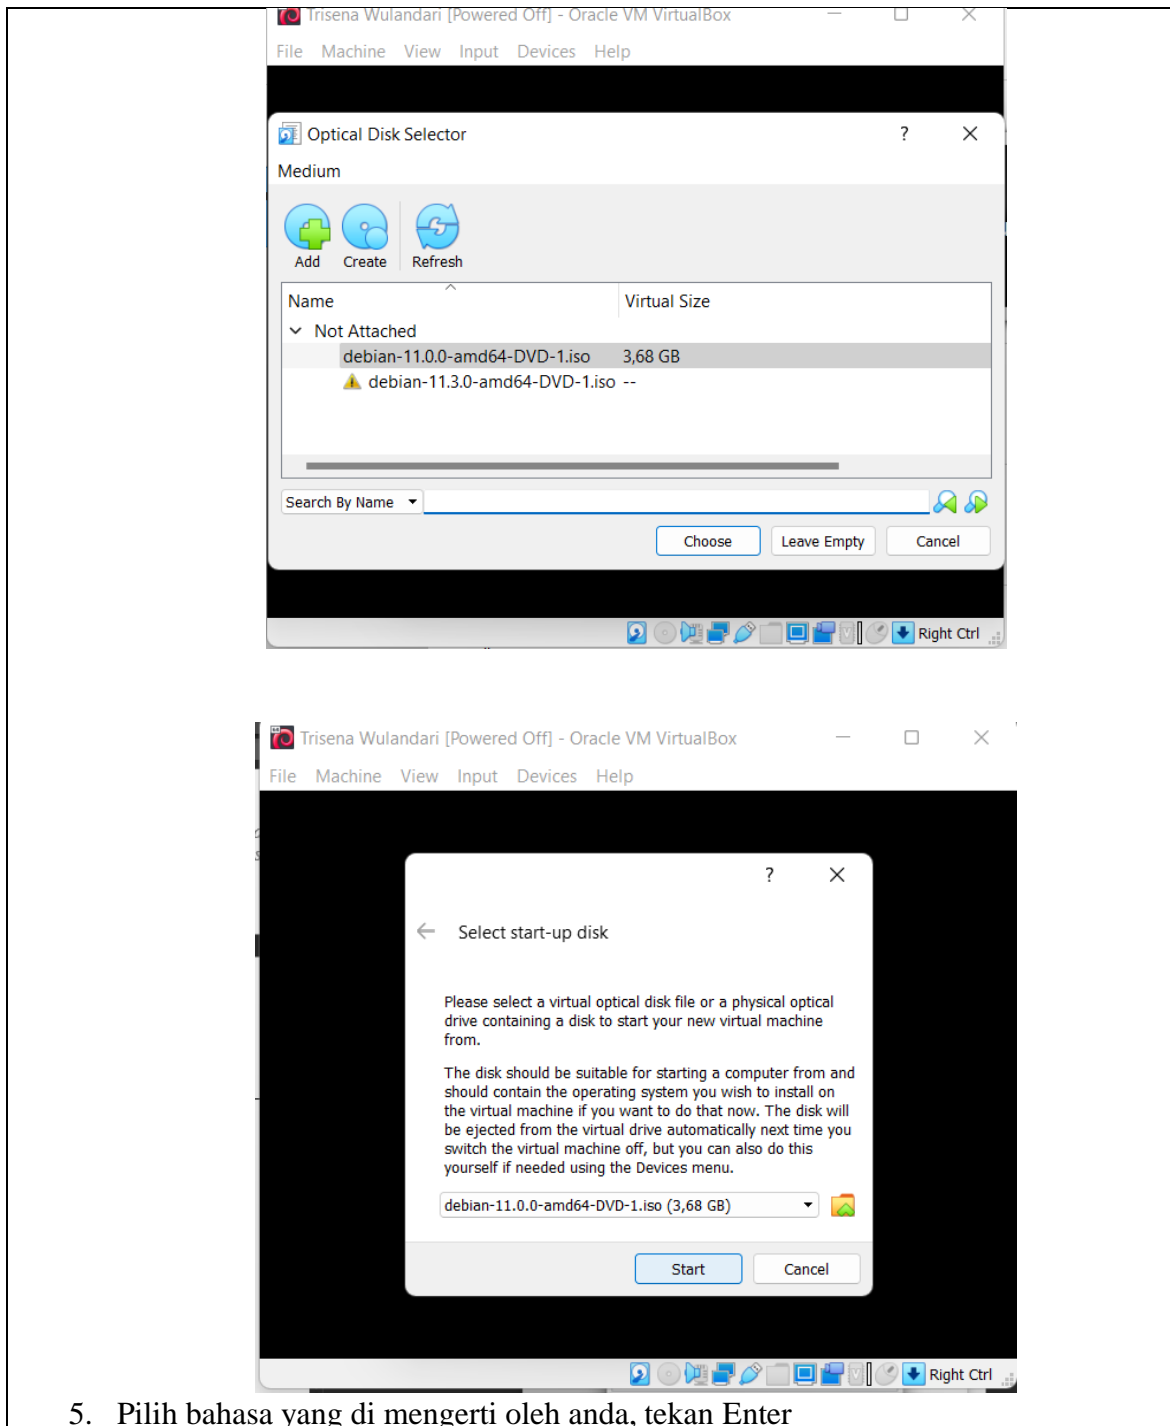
Trisena Wulandari [Powered Off] - Oracle VM VirtualBox

File Machine View Input Devices Help

Optical Disk Selector ? ×

Medium

Add Create Refresh

| Name | Virtual Size |
|---|---|
| Not Attached | |
| debian-11.0.0-amd64-DVD-1.iso | 3,68 GB |
| debian-11.3.0-amd64-DVD-1.iso | -- |

Search By Name

Choose Leave Empty Cancel

Right Ctrl

Trisena Wulandari [Powered Off] - Oracle VM VirtualBox

File Machine View Input Devices Help

? ×

Select start-up disk

Please select a virtual optical disk file or a physical optical drive containing a disk to start your new virtual machine from.

The disk should be suitable for starting a computer from and should contain the operating system you wish to install on the virtual machine if you want to do that now. The disk will be ejected from the virtual drive automatically next time you switch the virtual machine off, but you can also do this yourself if needed using the Devices menu.

debian-11.0.0-amd64-DVD-1.iso (3,68 GB)

Start Cancel

Right Ctrl

5. Pilih bahasa yang di mengerti oleh anda, tekan Enter